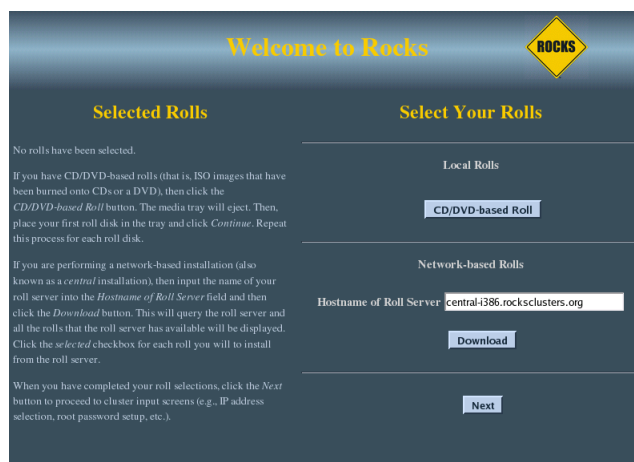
Welcome to Rocks

ROCKS

Selected Rolls

No rolls have been selected.

If you have CD/DVD-based rolls (that is, ISO images that have been burned onto CDs or a DVD), then click the *CD/DVD-based Roll* button. The media tray will eject. Then, place your first roll disk in the tray and click *Continue*. Repeat this process for each roll disk.

If you are performing a network-based installation (also known as a *central* installation), then input the name of your roll server into the *Hostname of Roll Server* field and then click the *Download* button. This will query the roll server and all the rolls that the roll server has available will be displayed. Click the *selected* checkbox for each roll you will to install from the roll server.

When you have completed your roll selections, click the *Next* button to proceed to cluster input screens (e.g., IP address selection, root password setup, etc.).

Select Your Rolls

Local Rolls

CD/DVD-based Roll

Network-based Rolls

Hostname of Roll Server central-i386.rocksclusters.org

Download

Next